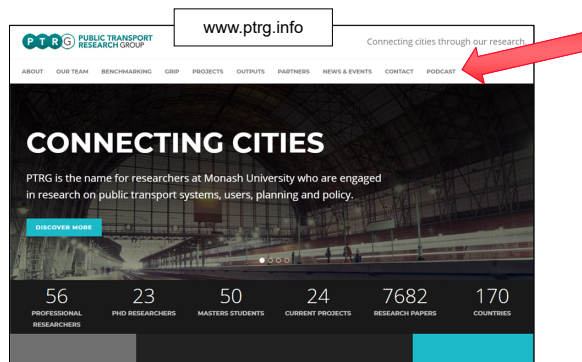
www.ptrg.info

PTRG PUBLIC TRANSPORT RESEARCH GROUP

Connecting cities through our research.

ABOUT OUR TEAM BENCHMARKING GRIP PROJECTS OUTPUTS PARTNERS NEWS & EVENTS CONTACT PODCAST

CONNECTING CITIES

PTRG is the name for researchers at Monash University who are engaged in research on public transport systems, users, planning and policy.

DISCOVER MORE

56 PROFESSIONAL RESEARCHERS

23 PHD RESEARCHERS

50 MASTERS STUDENTS

24 CURRENT PROJECTS

7682 RESEARCH PAPERS

170 COUNTRIES